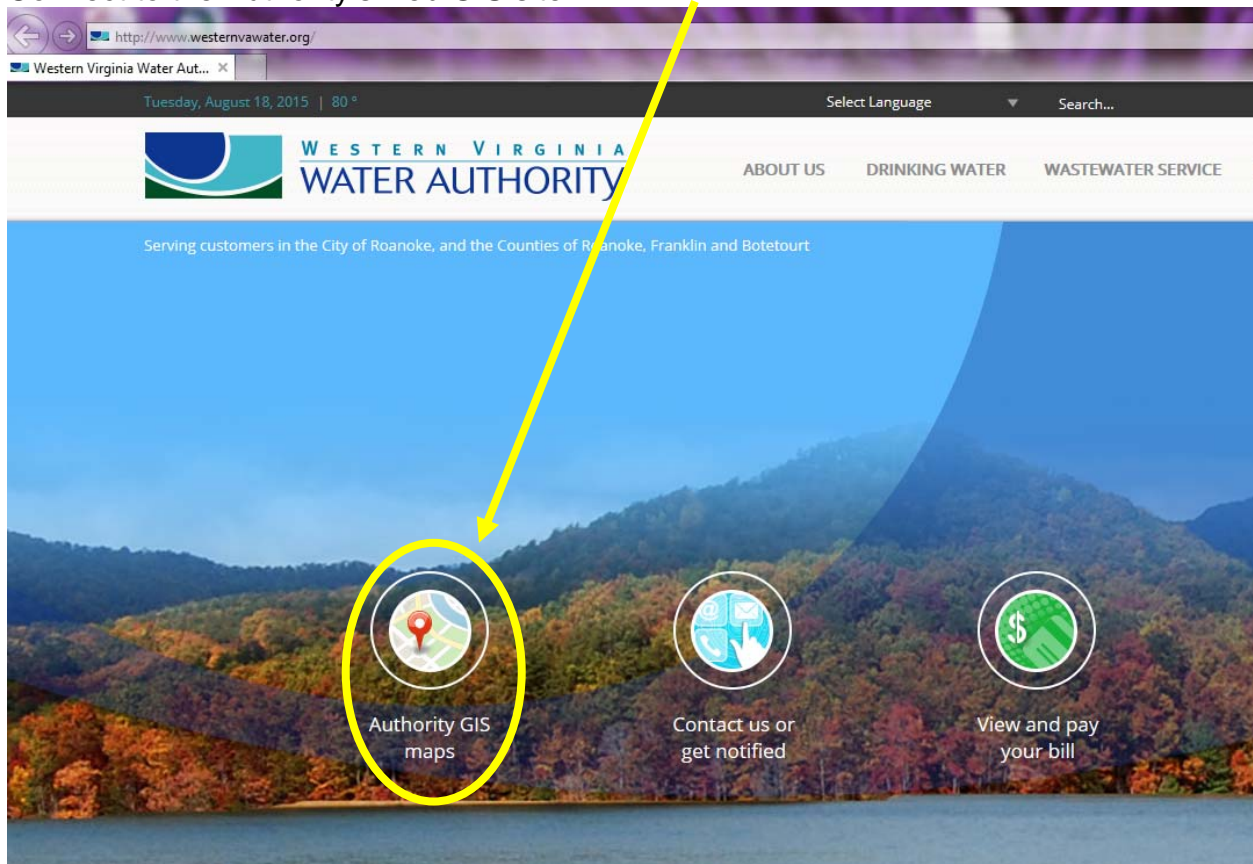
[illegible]

http://www.westernvawater.org/

Western Virginia Water Aut... ×

Tuesday, August 18, 2015 | 80 °

Select Language

Search...

WESTERN VIRGINIA
WATER AUTHORITY

ABOUT US

DRINKING WATER

WASTEWATER SERVICE

Serving customers in the City of Roanoke, and the Counties of Roanoke, Franklin and Botetourt

Authority GIS maps

Contact us or get notified

View and pay your bill